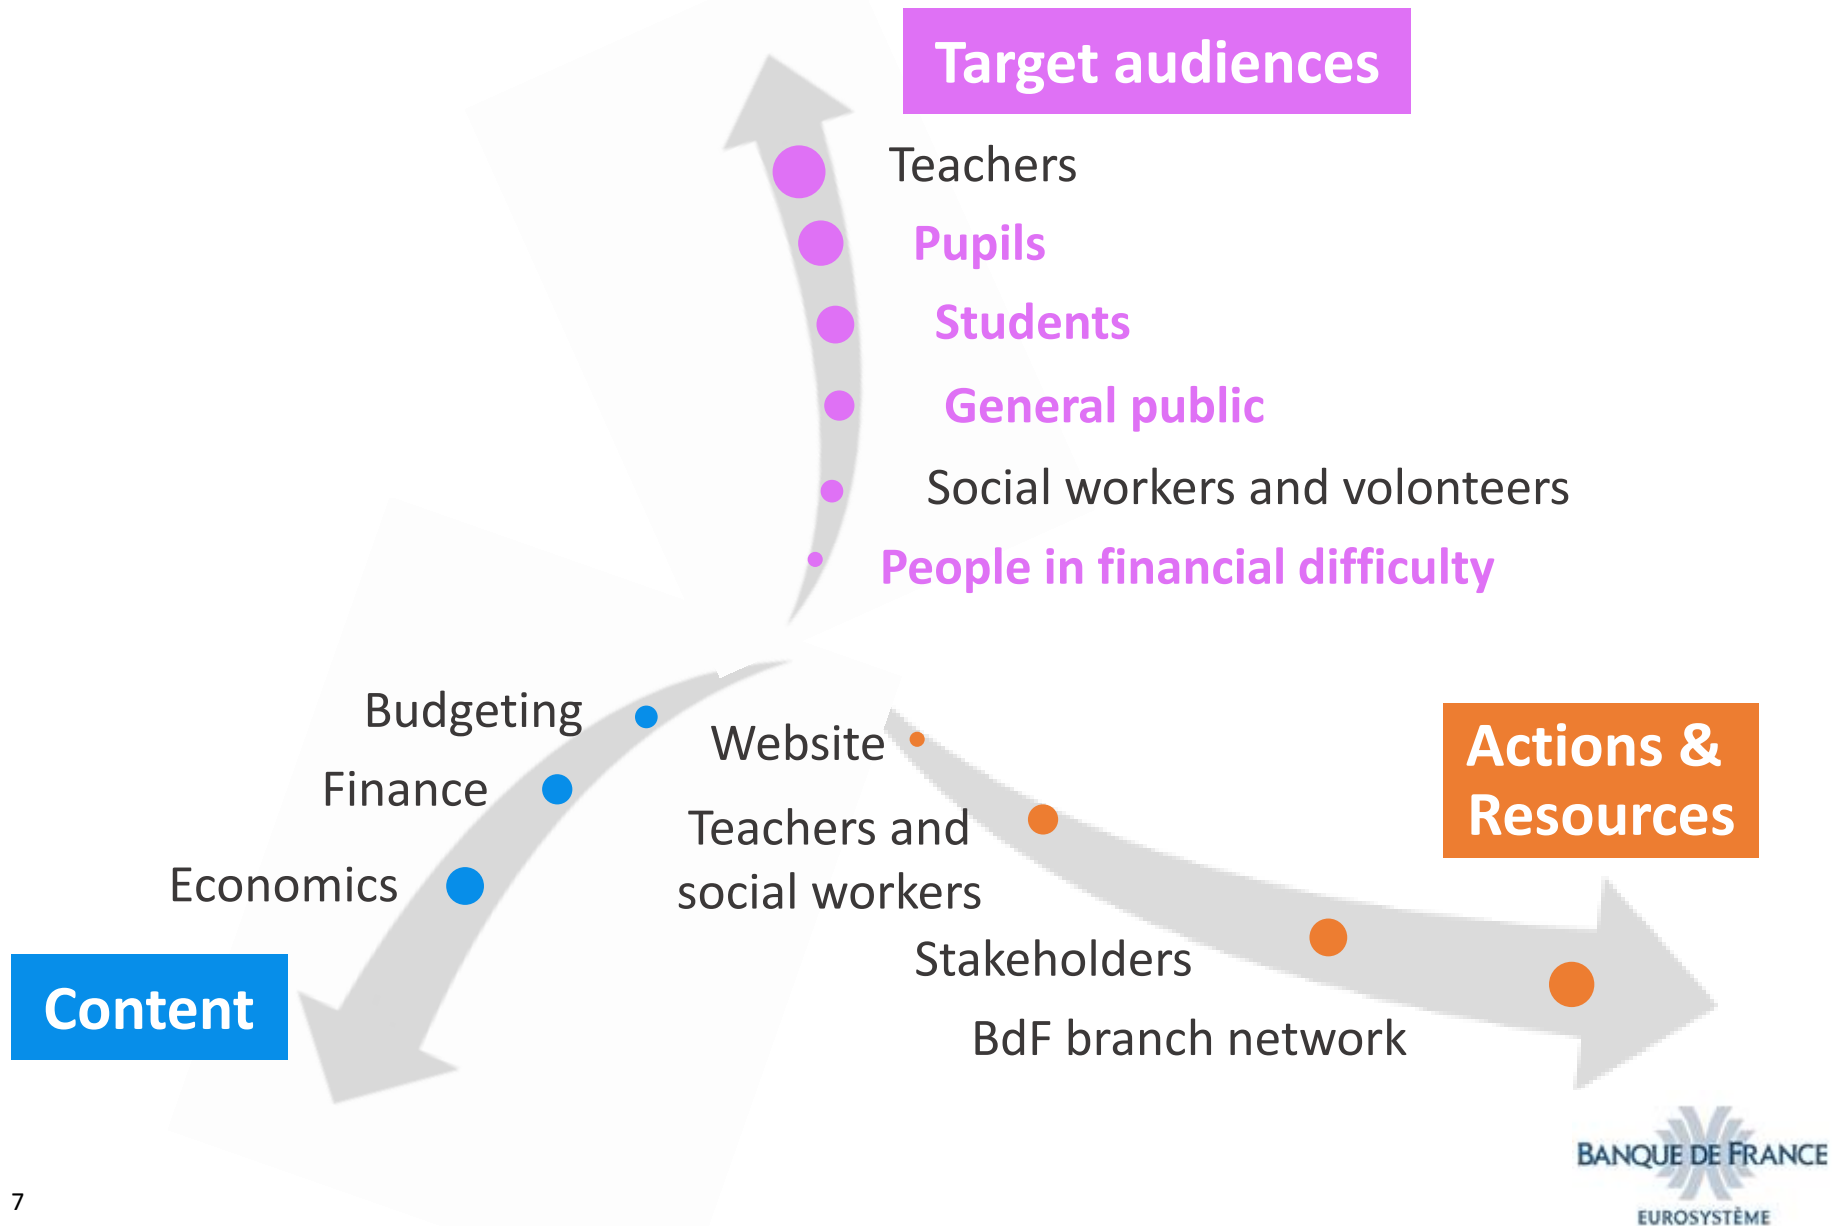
Target audiences

Teachers

Pupils

Students

General public

Social workers and volonteers

People in financial difficulty

Budgeting

Finance

Economics

Content

Website

Teachers and social workers

Stakeholders

BdF branch network

Actions & Resources

BANQUE DE FRANCE
EUROSYSTÈME

7